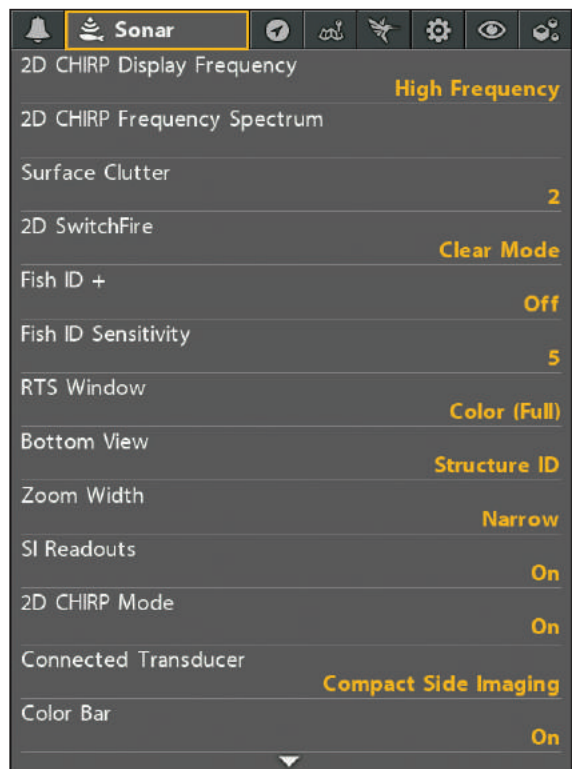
Sonar

2D CHIRP Display Frequency
High Frequency

2D CHIRP Frequency Spectrum

Surface Clutter
2

2D SwitchFire
Clear Mode

Fish ID +
Off

Fish ID Sensitivity
5

RTS Window
Color (Full)

Bottom View
Structure ID

Zoom Width
Narrow

SI Readouts
On

2D CHIRP Mode
On

Connected Transducer
Compact Side Imaging

Color Bar
On